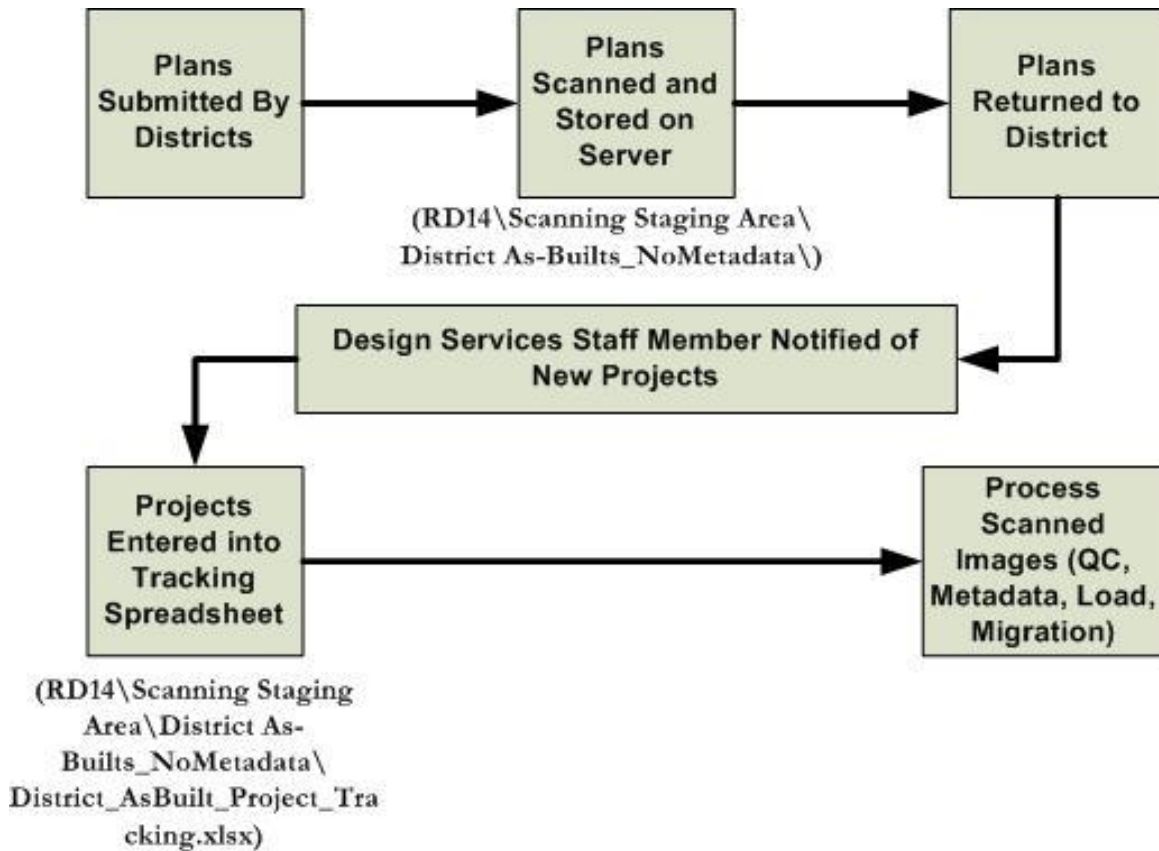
Plans Submitted By Districts

Plans Scanned and Stored on Server

(RD14\Scanning Staging Area\District As-Builts_NoMetadata\)

Plans Returned to District

Design Services Staff Member Notified of New Projects

Projects Entered into Tracking Spreadsheet

(RD14\Scanning Staging Area\District As-Builts_NoMetadata\District_AsBuilt_Project_Tracking.xlsx)

Process Scanned Images (QC, Metadata, Load, Migration)